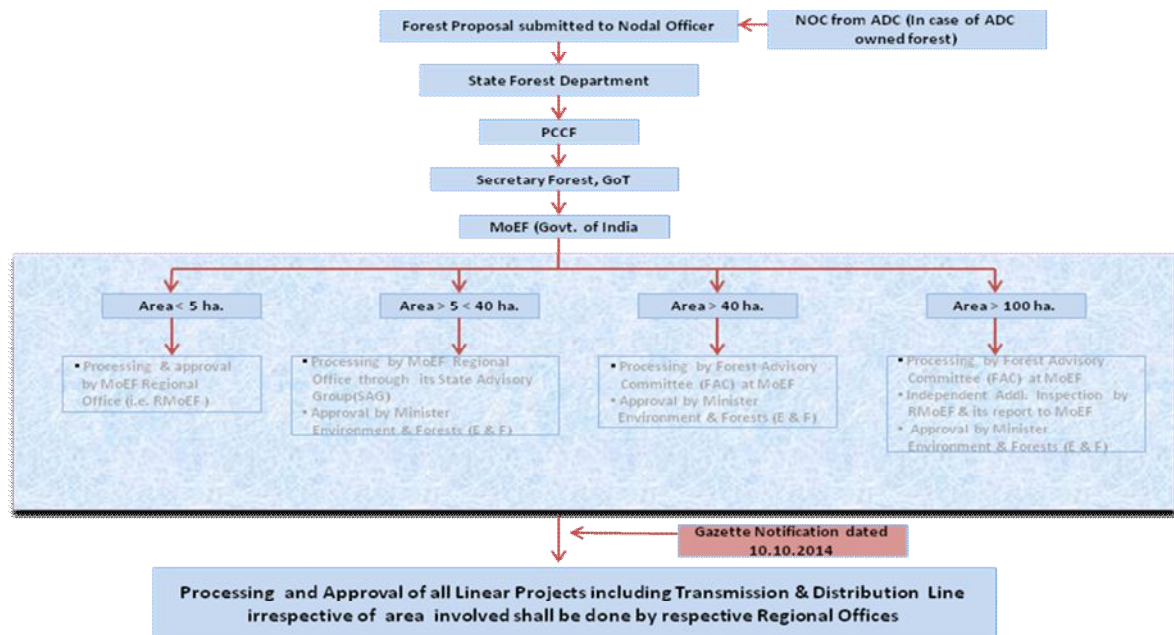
Forest Proposal submitted to Nodal Officer

NOC from ADC (In case of ADC owned forest)

State Forest Department

PCCF

Secretary Forest, GoT

MoEF (Govt. of India

Area < 5 ha.

Area > 5 < 40 ha.

Area > 40 ha.

Area > 100 ha.

• Processing & approval by MoEF Regional Office (i.e. RMoEF)

• Processing by MoEF Regional Office through its State Advisory Group(SAG)
• Approval by Minister Environment & Forests (E & F)

• Processing by Forest Advisory Committee (FAC) at MoEF
• Approval by Minister Environment & Forests (E & F)

• Processing by Forest Advisory Committee (FAC) at MoEF
• Independent Addl. Inspection by RMoEF & its report to MoEF
• Approval by Minister Environment & Forests (E & F)

Gazette Notification dated 10.10.2014

Processing and Approval of all Linear Projects including Transmission & Distribution Line irrespective of area involved shall be done by respective Regional Offices